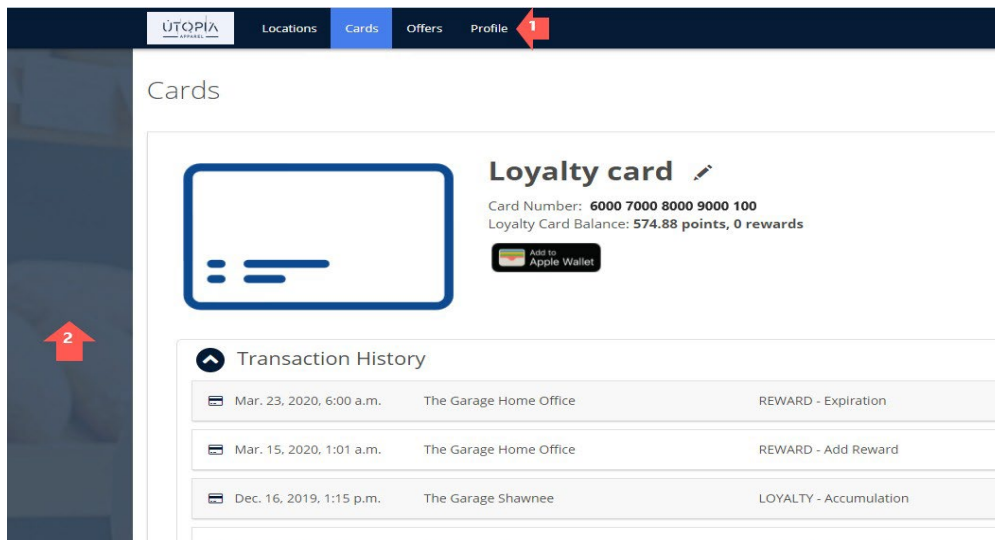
UTOPIA
APPAREL

Locations Cards Offers Profile

1

Cards

Loyalty card

Card Number: **6000 7000 8000 9000 100**
Loyalty Card Balance: **574.88 points, 0 rewards**

Add to
Apple Wallet

2

Transaction History

| | | |
|---|---|---|
| Mar. 23, 2020, 6:00 a.m. | The Garage Home Office | REWARD - Expiration |
| Mar. 15, 2020, 1:01 a.m. | The Garage Home Office | REWARD - Add Reward |
| Dec. 16, 2019, 1:15 p.m. | The Garage Shawnee | LOYALTY - Accumulation |